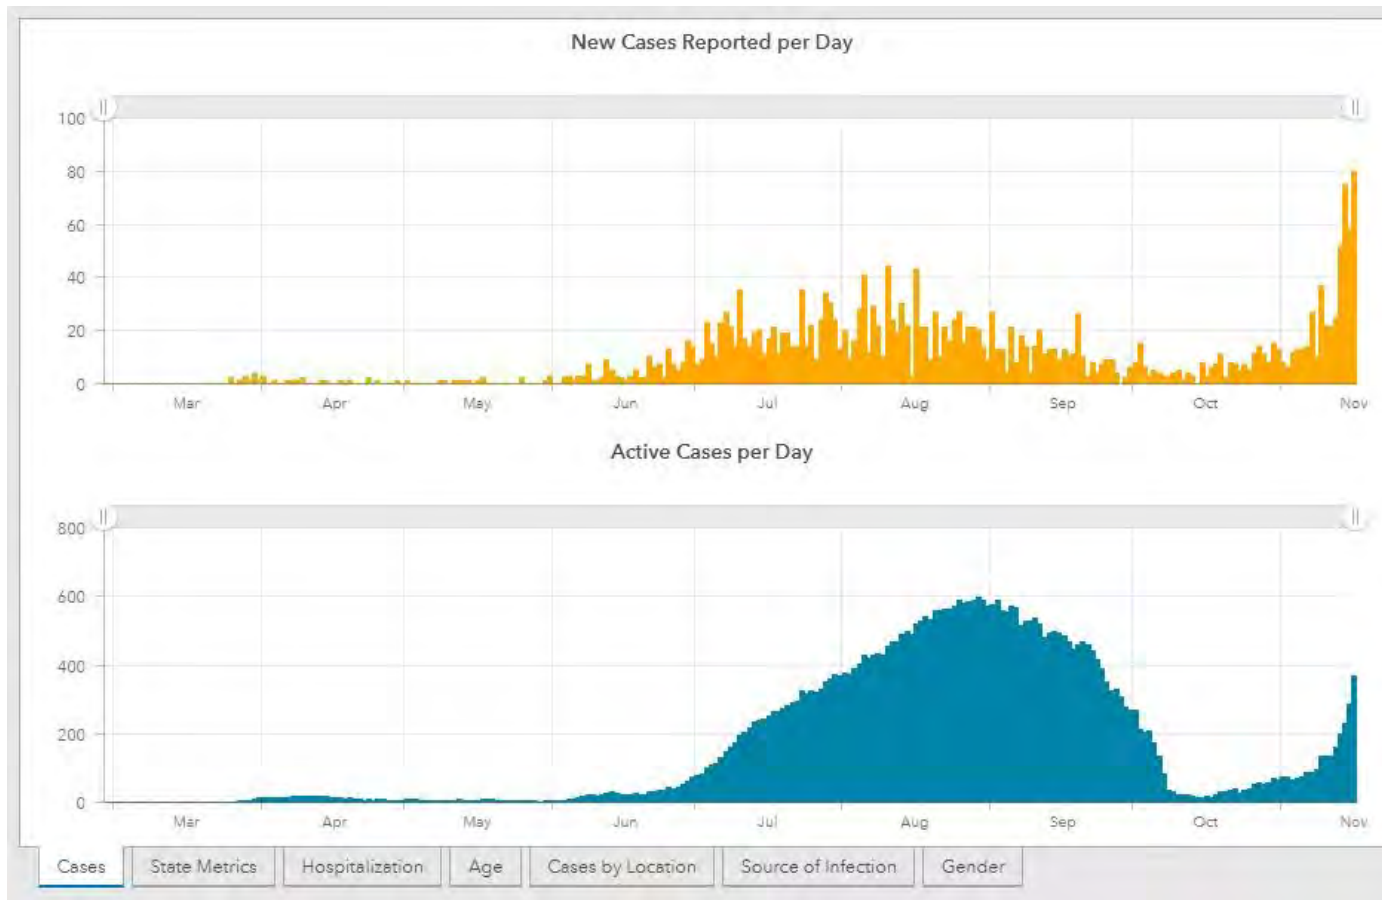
New Cases Reported per Day

100
80
60
40
20
0

Mar Apr May Jun Jul Aug Sep Oct Nov

Active Cases per Day

800
600
400
200
0

Mar Apr May Jun Jul Aug Sep Oct Nov

Cases | State Metrics | Hospitalization | Age | Cases by Location | Source of Infection | Gender